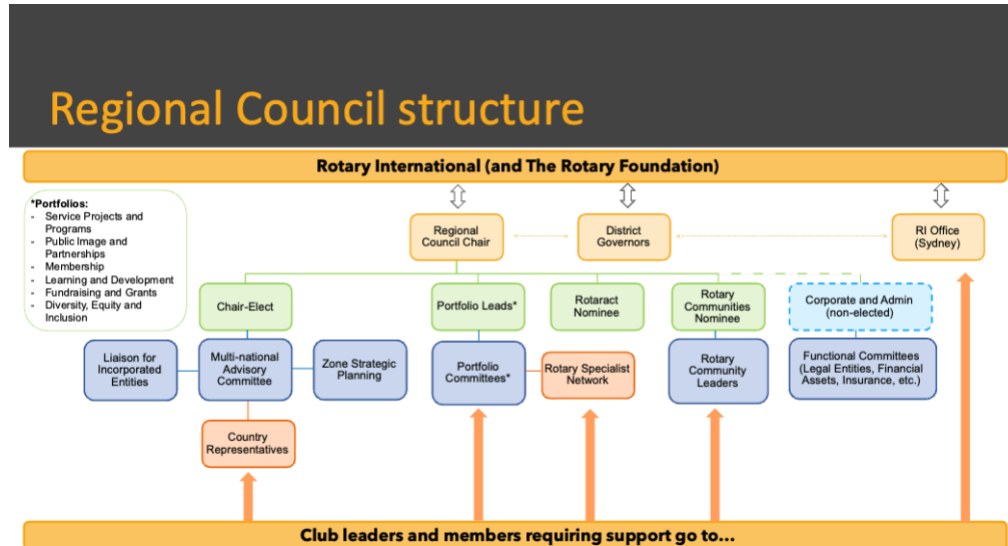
Regional Council structure

Rotary International (and The Rotary Foundation)

*Portfolios:
- Service Projects and Programs
- Public Image and Partnerships
- Membership
- Learning and Development
- Fundraising and Grants
- Diversity, Equity and Inclusion

Regional Council Chair

District Governors

RI Office (Sydney)

Chair-Elect

Portfolio Leads*

Rotaract Nominee

Rotary Communities Nominee

Corporate and Admin (non-elected)

Liaison for Incorporated Entities

Multi-national Advisory Committee

Zone Strategic Planning

Portfolio Committees*

Rotary Specialist Network

Rotary Community Leaders

Functional Committees (Legal Entities, Financial Assets, Insurance, etc.)

Country Representatives

Club leaders and members requiring support go to...